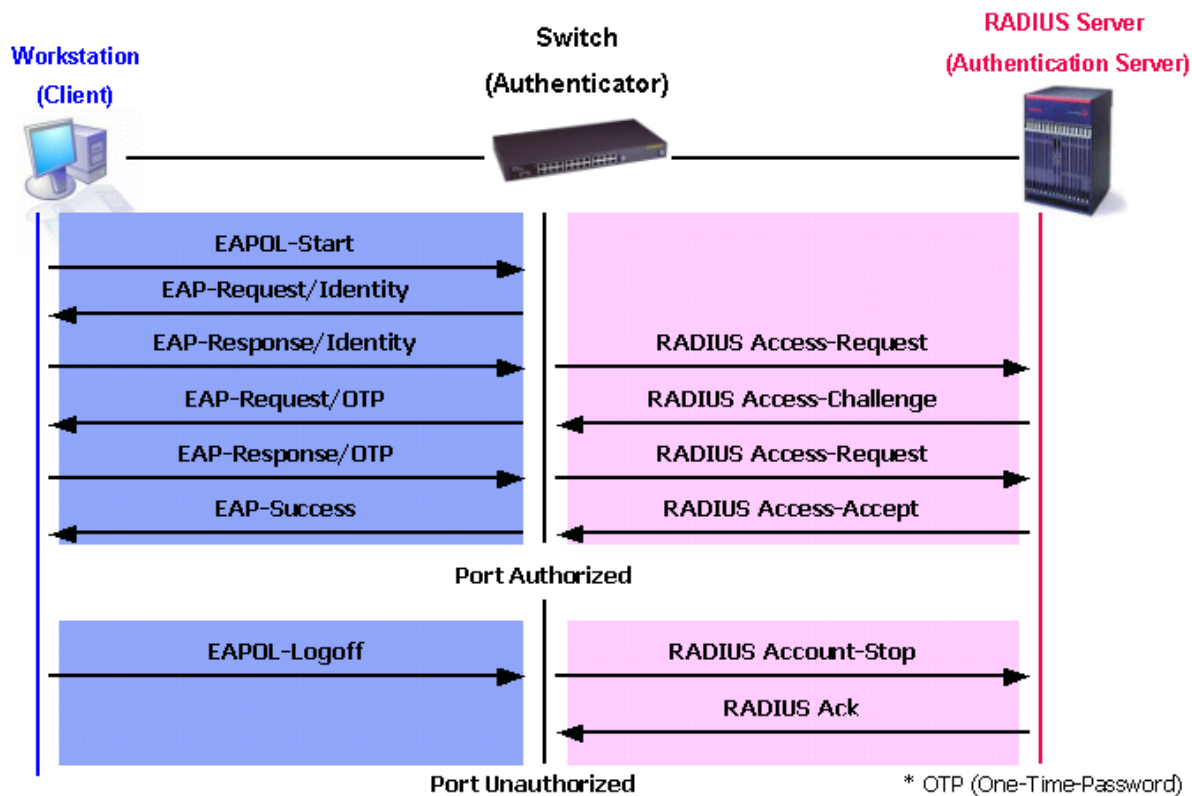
Workstation
(Client)

Switch
(Authenticator)

RADIUS Server
(Authentication Server)

EAPOL-Start

EAP-Request/Identity

EAP-Response/Identity

RADIUS Access-Request

EAP-Request/OTP

RADIUS Access-Challenge

EAP-Response/OTP

RADIUS Access-Request

EAP-Success

RADIUS Access-Accept

Port Authorized

EAPOL-Logoff

RADIUS Account-Stop

RADIUS Ack

Port Unauthorized

* OTP (One-Time-Password)